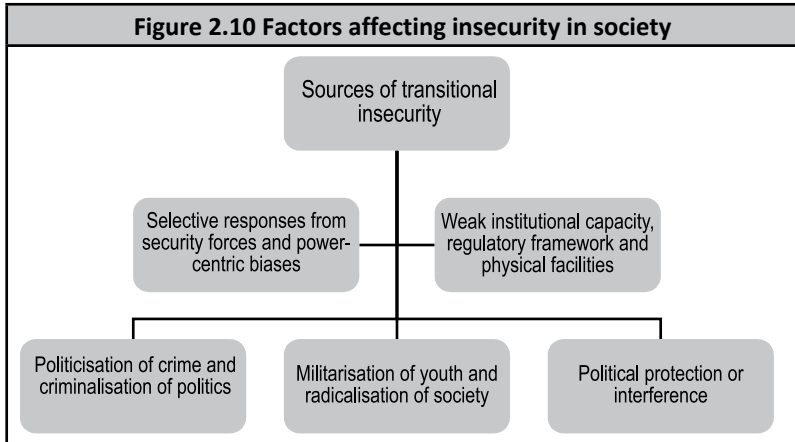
Figure 2.10 Factors affecting insecurity in society

Sources of transitional insecurity

Selective responses from security forces and power-centric biases

Weak institutional capacity, regulatory framework and physical facilities

Politicisation of crime and criminalisation of politics

Militarisation of youth and radicalisation of society

Political protection or interference